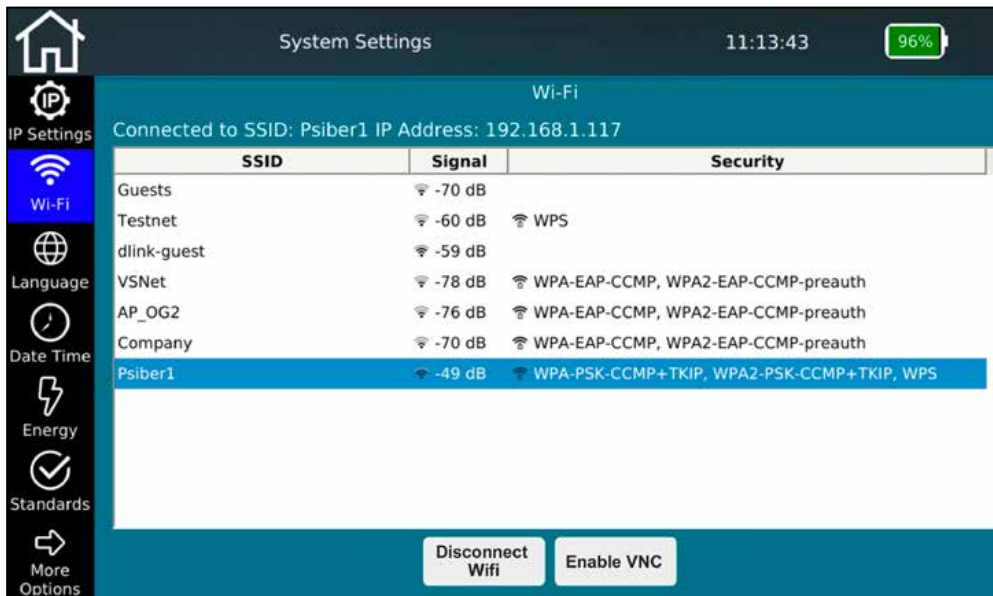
System Settings

11:13:43

96%

IP

IP Settings

Wi-Fi

Language

Date Time

Energy

Standards

More Options

Wi-Fi

Connected to SSID: Psiber1 IP Address: 192.168.1.117

| SSID | Signal | Security |
|---|---|---|
| Guests | -70 dB | |
| Testnet | -60 dB | WPS |
| dlink-guest | -59 dB | |
| VSNet | -78 dB | WPA-EAP-CCMP, WPA2-EAP-CCMP-preauth |
| AP_OG2 | -76 dB | WPA-EAP-CCMP, WPA2-EAP-CCMP-preauth |
| Company | -70 dB | WPA-EAP-CCMP, WPA2-EAP-CCMP-preauth |
| Psiber1 | -49 dB | WPA-PSK-CCMP+TKIP, WPA2-PSK-CCMP+TKIP, WPS |

Disconnect Wifi

Enable VNC